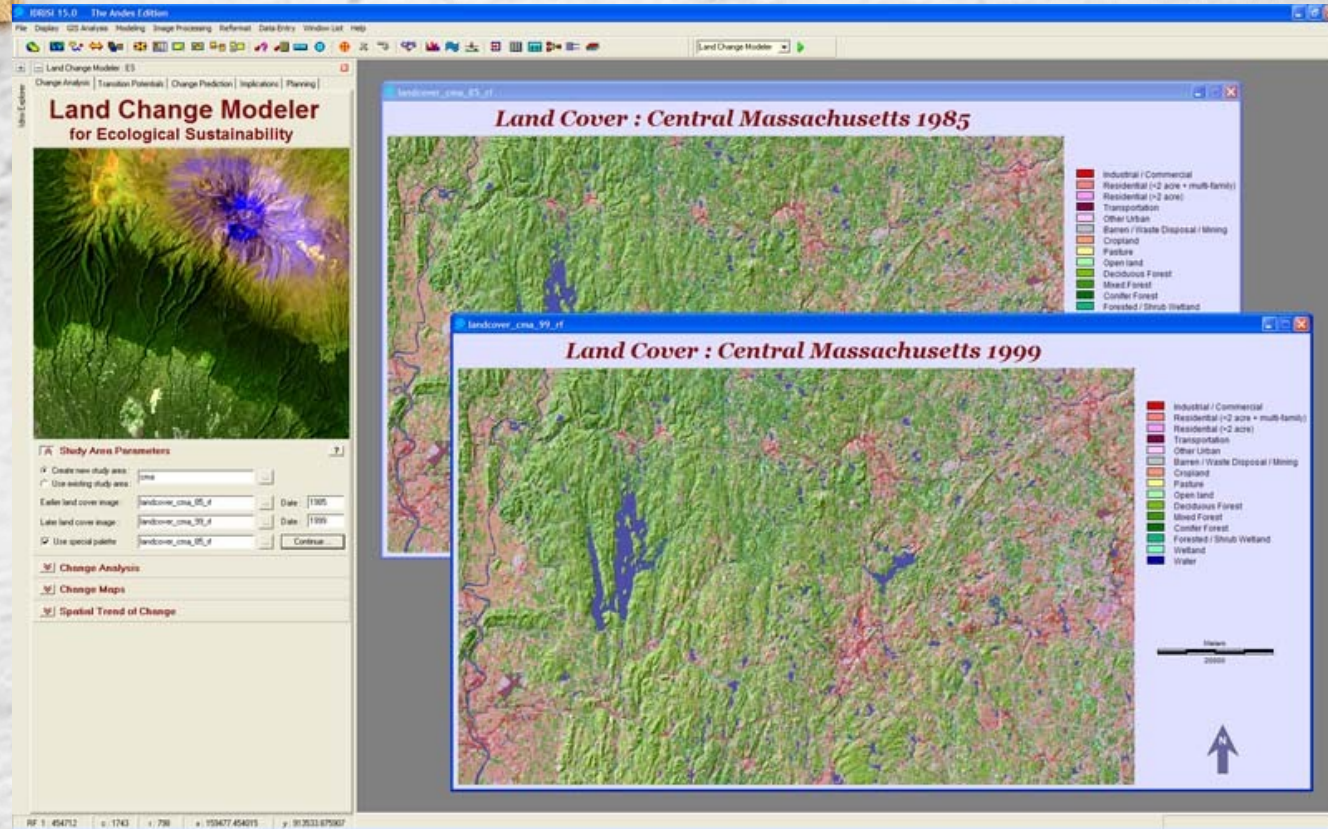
IDRISI 15.0 The Andes Edition

File Display GIS Analysis Modeling Image Processing Reformat Data Entry Window List Help

Land Change Modeler

Land Change Modeler : ES

Change Analysis | Transition Potentials | Change Prediction | Implications | Planning

Land Change Modeler
for Ecological Sustainability

Study Area Parameters

Create new study area: cma
Use existing study area:

Earlier land cover image: landcover_cma_85_rf Date: 1985
Later land cover image: landcover_cma_99_rf Date: 1999
Use special palette landcover_cma_85_rf Continue...

Change Analysis
Change Maps
Spatial Trend of Change

landcover_cma_85_rf

Land Cover : Central Massachusetts 1985

Industrial / Commercial
Residential (<2 acre + multi-family)
Residential (>2 acre)
Transportation
Other Urban
Barren / Waste Disposal / Mining
Cropland
Pasture
Open land
Deciduous Forest
Mixed Forest
Conifer Forest
Forested / Shrub Wetland

landcover_cma_99_rf

Land Cover : Central Massachusetts 1999

Industrial / Commercial
Residential (<2 acre + multi-family)
Residential (>2 acre)
Transportation
Other Urban
Barren / Waste Disposal / Mining
Cropland
Pasture
Open land
Deciduous Forest
Mixed Forest
Conifer Forest
Forested / Shrub Wetland
Wetland
Water

Meters
20000

N

RF 1: 454712 c: 1743 r: 798 x: 153477.454015 y: 913533.675907